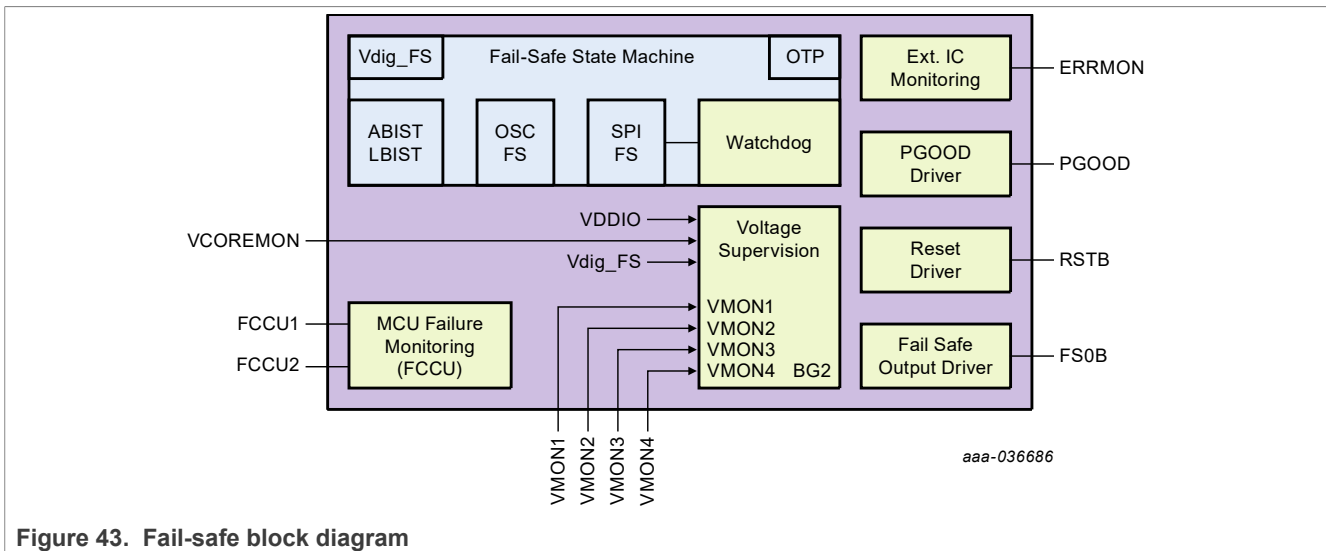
Vdig_FS
Fail-Safe State Machine
OTP
ABIST LBIST
OSC FS
SPI FS
Watchdog
Ext. IC Monitoring
ERRMON
PGOOD Driver
PGOOD
VDDIO
Voltage Supervision
VCOREMON
Vdig_FS
Reset Driver
RSTB
VMON1
VMON2
VMON3
VMON4
BG2
FCCU1
FCCU2
MCU Failure Monitoring (FCCU)
Fail Safe Output Driver
FS0B
VMON1
VMON2
VMON3
VMON4
aaa-036686

Figure 43. Fail-safe block diagram